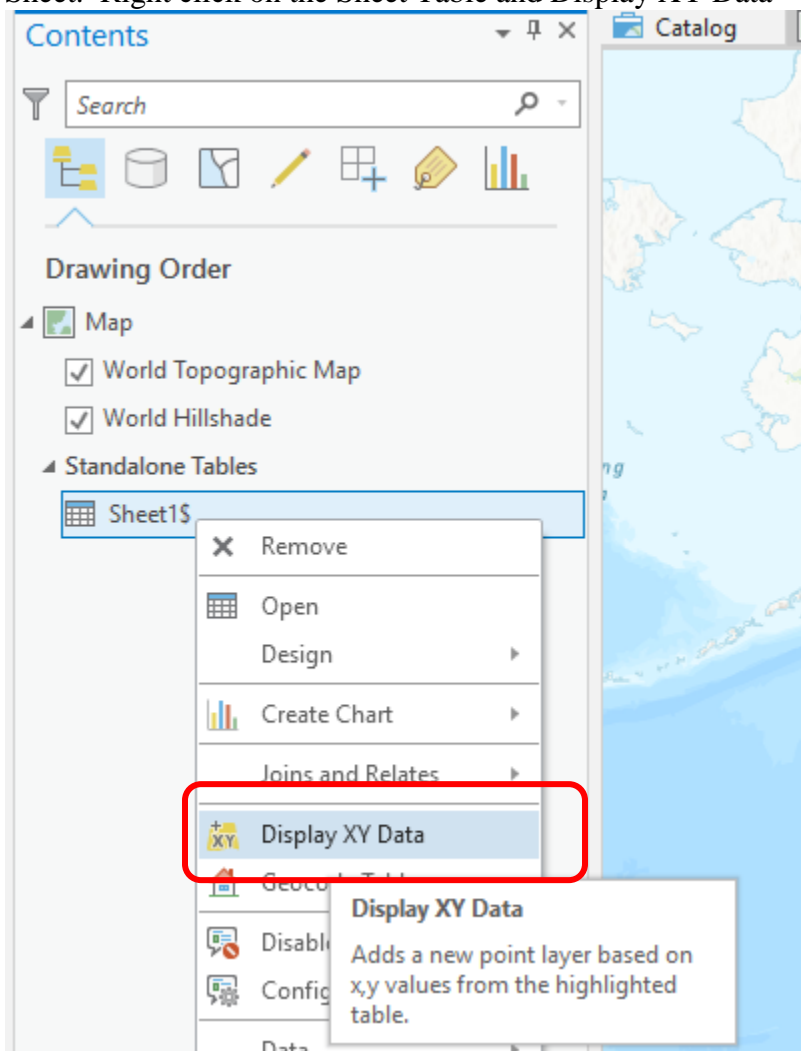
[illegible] Right click on the Sheet1 Table and Display XY Data

Contents

Catalog

Search

Drawing Order

Map

World Topographic Map

World Hillshade

Standalone Tables

Sheet1$

Remove

Open

Design

Create Chart

Joins and Relates

Display XY Data

Geocode Table

Disable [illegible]

Config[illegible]

Data

Display XY Data

Adds a new point layer based on x,y values from the highlighted table.

ng